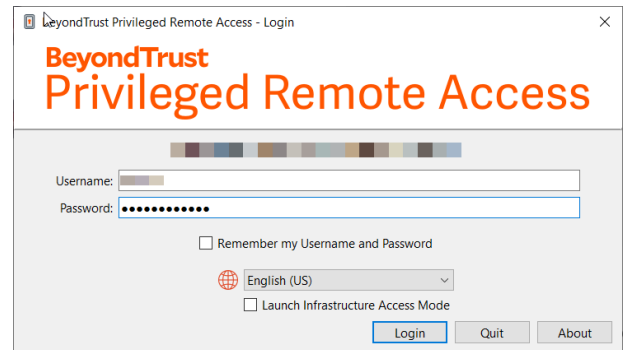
BeyondTrust Privileged Remote Access - Login
×

BeyondTrust
Privileged Remote Access

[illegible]

Username: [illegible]
Password: ●●●●●●●●●●●●

Remember my Username and Password

English (US)

Launch Infrastructure Access Mode

Login Quit About